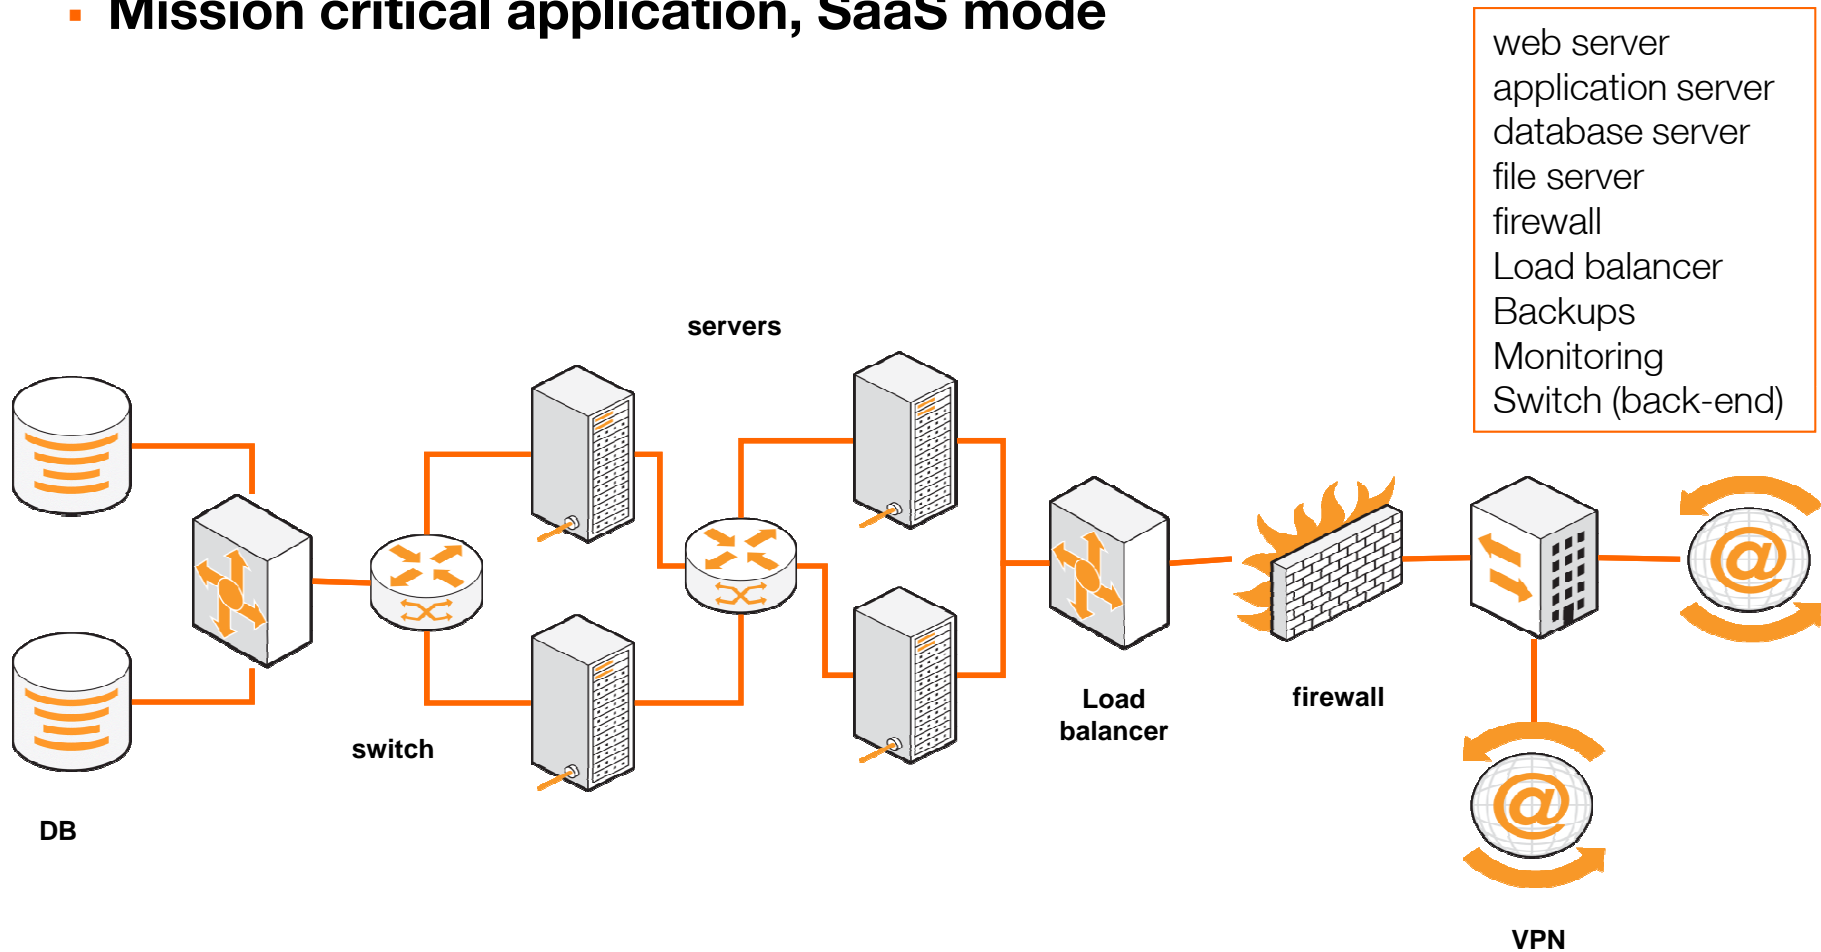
▪ Mission critical application, SaaS mode

web server
application server
database server
file server
firewall
Load balancer
Backups
Monitoring
Switch (back-end)

servers

switch

DB

Load balancer

firewall

VPN